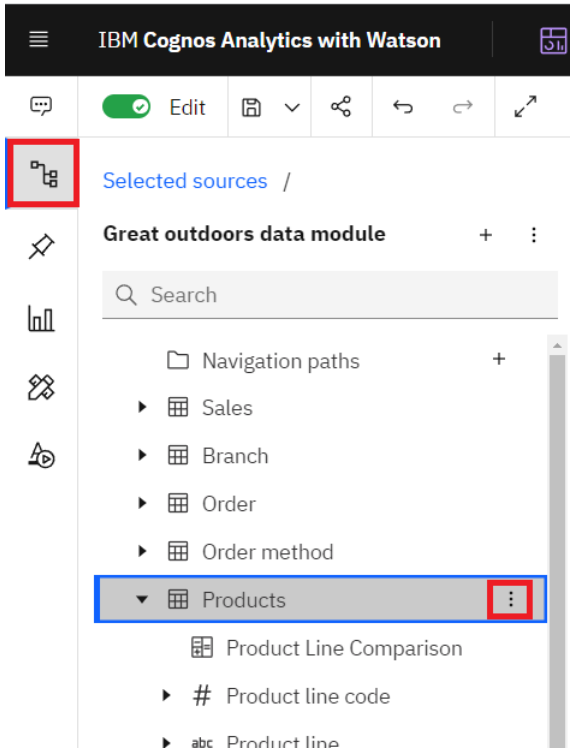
IBM Cognos Analytics with Watson

Edit

Selected sources /

Great outdoors data module

Search

Navigation paths

Sales

Branch

Order

Order method

Products

Product Line Comparison

# Product line code

abc Product line